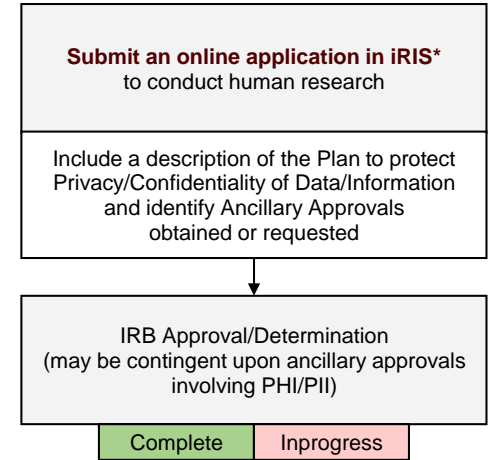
Submit an online application in iRIS*
to conduct human research

Include a description of the Plan to protect Privacy/Confidentiality of Data/Information and identify Ancillary Approvals obtained or requested

IRB Approval/Determination
(may be contingent upon ancillary approvals involving PHI/PII)

Complete

Inprogress